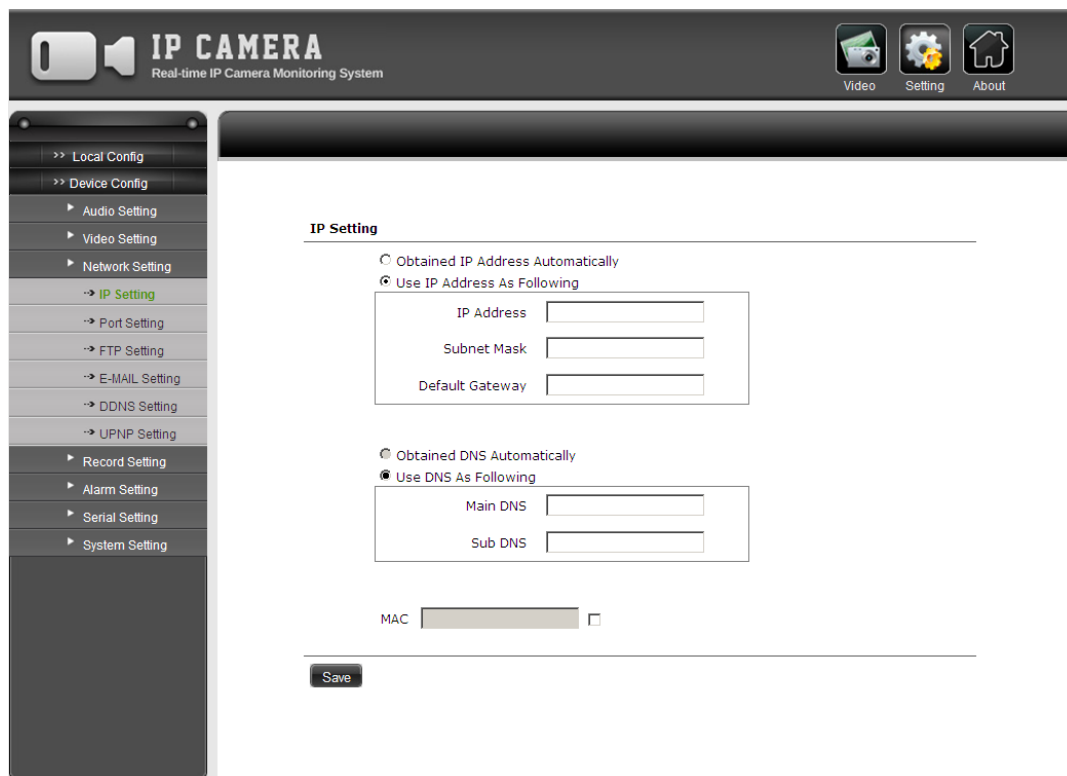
IP CAMERA
Real-time IP Camera Monitoring System

Video Setting About

>> Local Config
>> Device Config
Audio Setting
Video Setting
Network Setting
IP Setting
Port Setting
FTP Setting
E-MAIL Setting
DDNS Setting
UPNP Setting
Record Setting
Alarm Setting
Serial Setting
System Setting

IP Setting

Obtained IP Address Automatically
Use IP Address As Following

IP Address
Subnet Mask
Default Gateway

Obtained DNS Automatically
Use DNS As Following

Main DNS
Sub DNS

MAC

Save